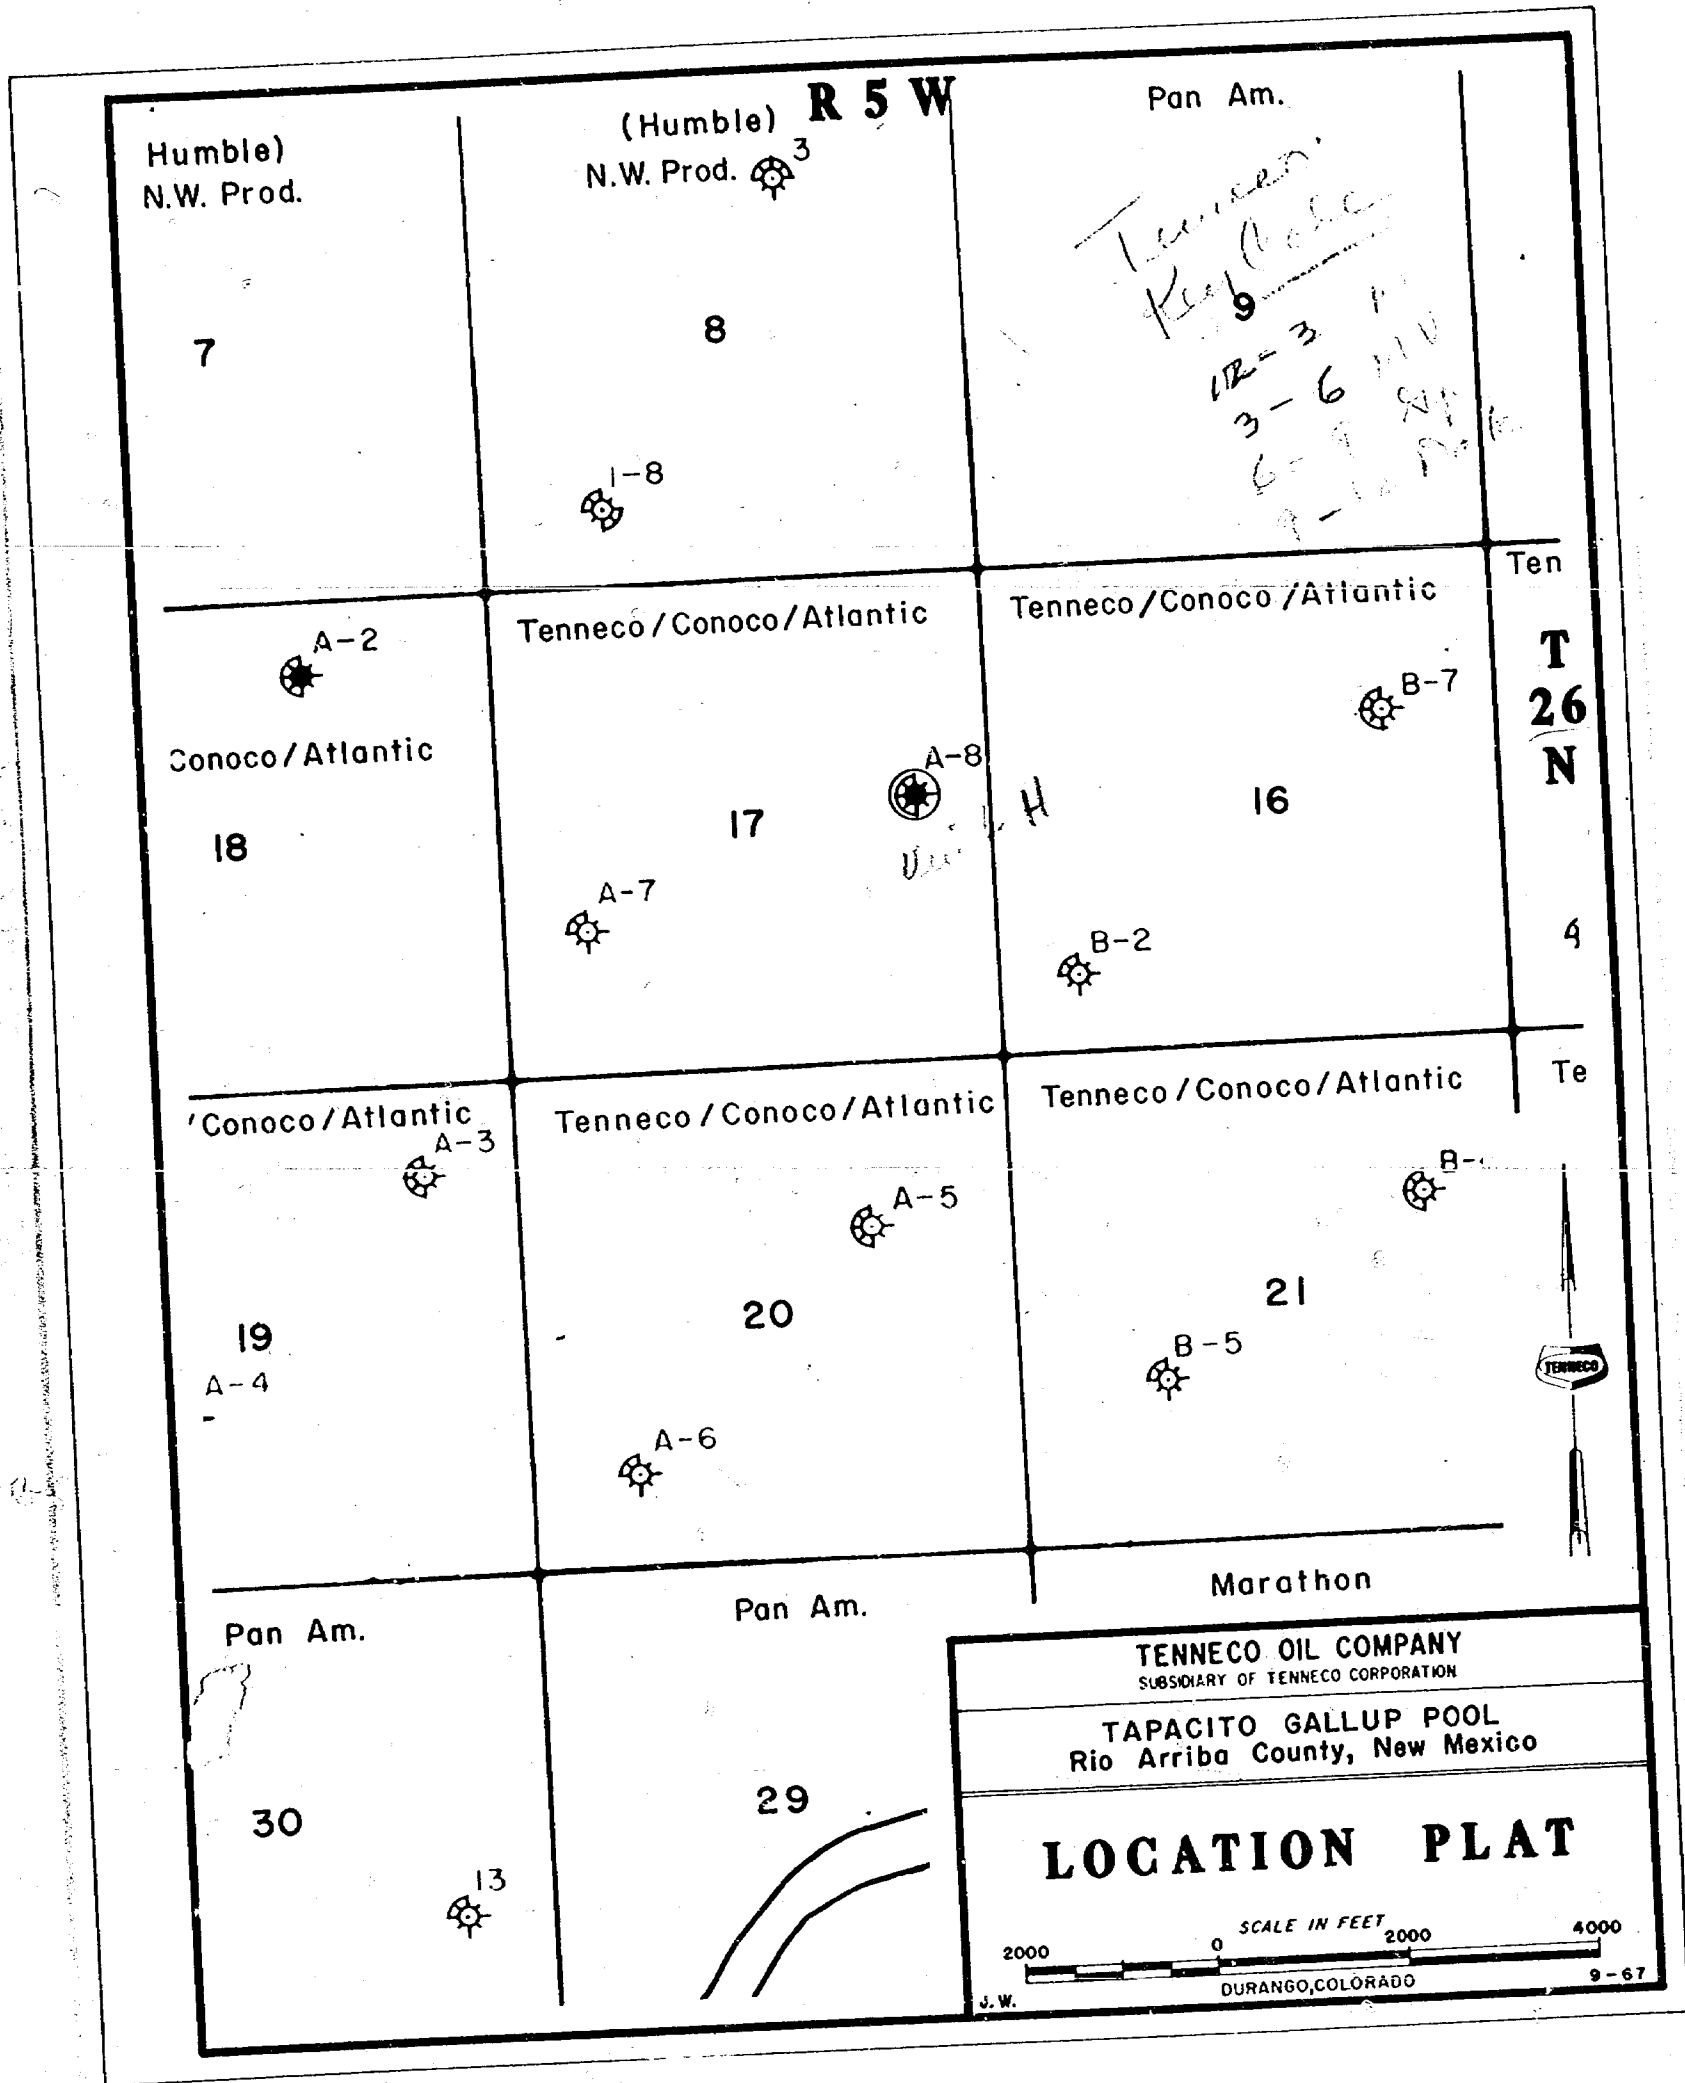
R 5 W

Humble)
N.W. Prod.

7

(Humble)
N.W. Prod. 3

8

1-8

Pan Am.

9

Tenneco
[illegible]
1R-3 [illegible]
3-6 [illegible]
3-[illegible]
6-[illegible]
9-

Ten

T
26
N

Conoco/Atlantic
A-2

18

Tenneco/Conoco/Atlantic

17

A-8

A-7

Tenneco/Conoco/Atlantic

B-7

16

B-2

4

Te

'Conoco/Atlantic
A-3

19

A-4

Tenneco/Conoco/Atlantic

A-5

20

A-6

Tenneco/Conoco/Atlantic

B-

21

B-5

TENNECO

Pan Am.

30

13

Pan Am.

29

Marathon

TENNECO OIL COMPANY
SUBSIDIARY OF TENNECO CORPORATION

TAPACITO GALLUP POOL
Rio Arriba County, New Mexico

LOCATION PLAT

SCALE IN FEET
2000 0 2000 4000

J.W. DURANGO,COLORADO 9-67